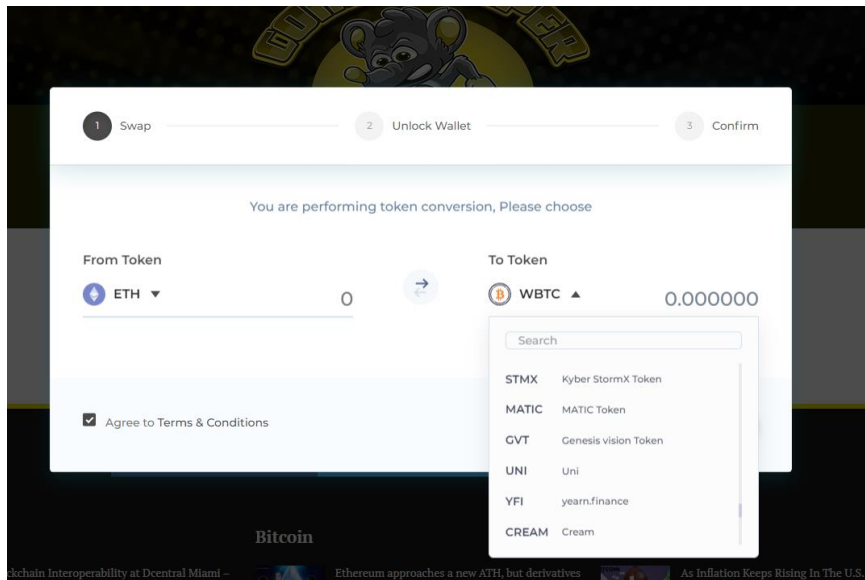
1 Swap

2 Unlock Wallet

3 Confirm

You are performing token conversion, Please choose

From Token

ETH ▼

0

To Token

WBTC ▲

0.000000

Search

STMX Kyber StormX Token

MATIC MATIC Token

GVT Genesis vision Token

UNI Uni

YFI yearn.finance

CREAM Cream

Agree to Terms & Conditions

Bitcoin

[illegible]kchain Interoperability at Dcentral Miami –

Ethereum approaches a new ATH, but derivatives

As Inflation Keeps Rising In The U.S.